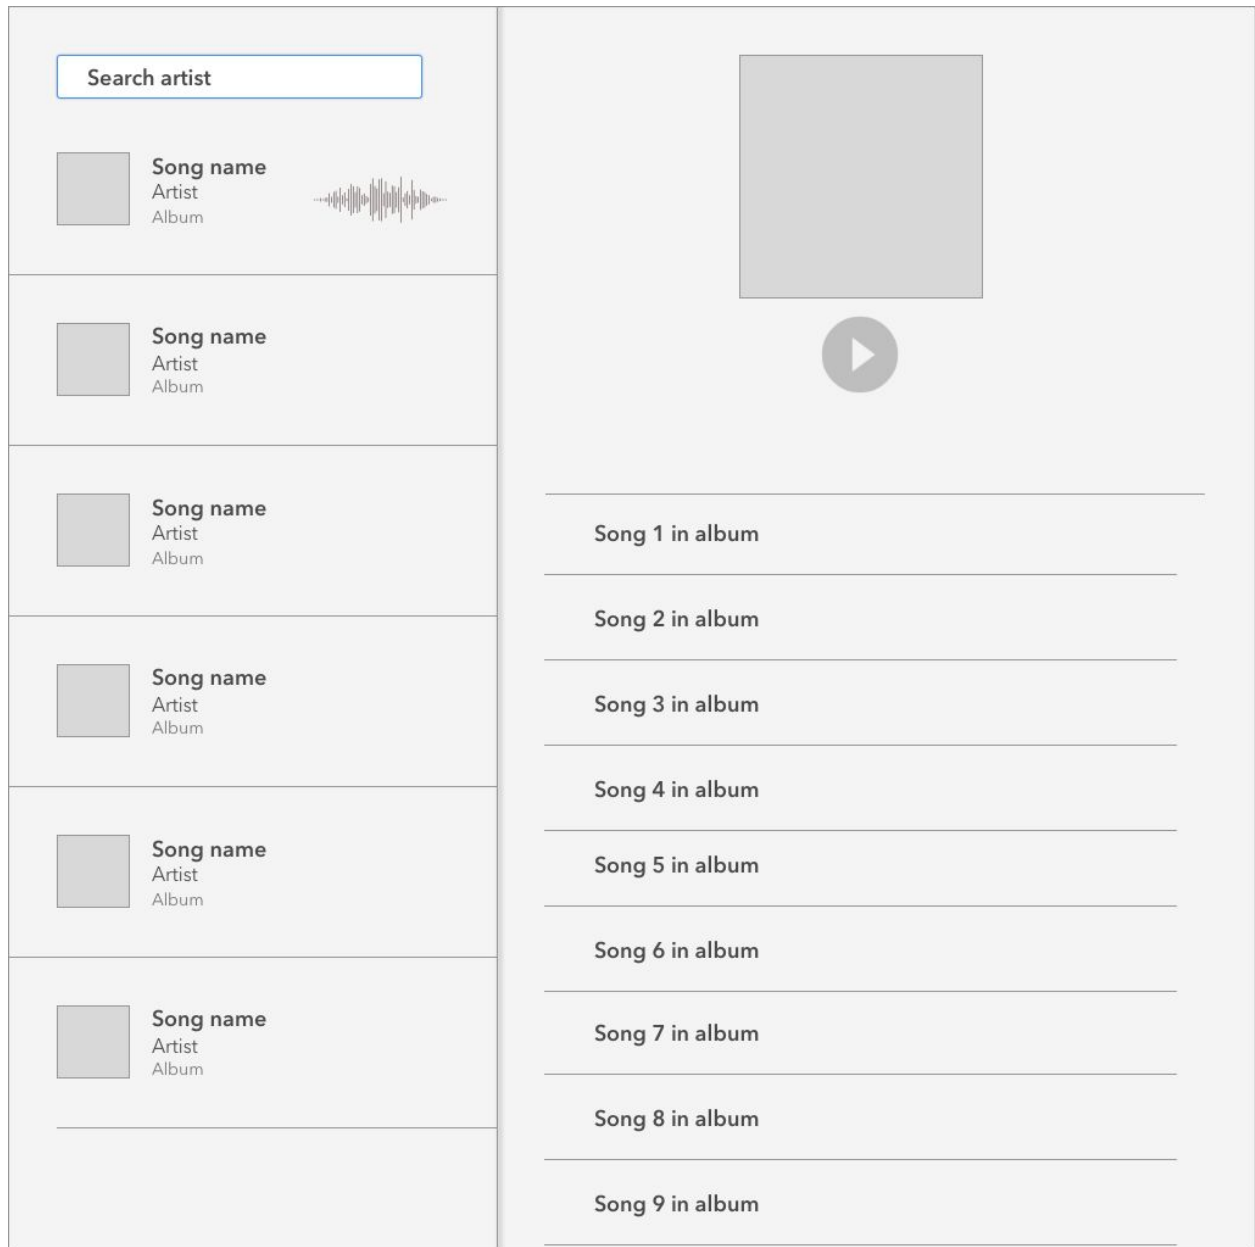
Search artist

Song name
Artist
Album

Song name
Artist
Album

Song name
Artist
Album

Song name
Artist
Album

Song name
Artist
Album

Song name
Artist
Album

Song 1 in album

Song 2 in album

Song 3 in album

Song 4 in album

Song 5 in album

Song 6 in album

Song 7 in album

Song 8 in album

Song 9 in album